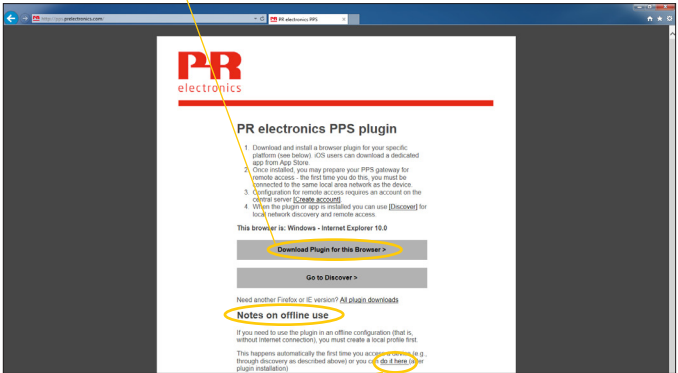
http://pps.prelectronics.com
PR electronics PPS

PR
electronics

PR electronics PPS plugin

1. Download and install a browser plugin for your specific platform (see below). iOS users can download a dedicated app from App Store.
2. Once installed, you may prepare your PPS gateway for remote access - the first time you do this, you must be connected to the same local area network as the device.
3. Configuration for remote access requires an account on the central server [Create account].
4. When the plugin or app is installed you can use [Discover] for local network discovery and remote access.

This browser is: Windows - Internet Explorer 10.0

Download Plugin for this Browser >

Go to Discover >

Need another Firefox or IE version? All plugin downloads

Notes on offline use

If you need to use the plugin in an offline configuration (that is, without Internet connection), you must create a local profile first.

This happens automatically the first time you access a device (e.g., through discovery as described above) or you can do it here (after plugin installation)